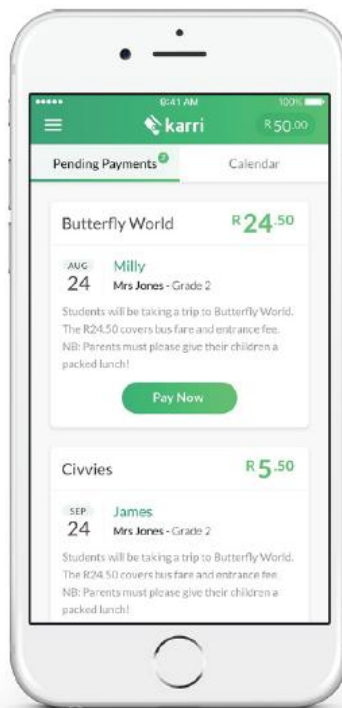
••••• 9:41 AM 100%

karri R50.00

Pending Payments 9 Calendar

Butterfly World R 24.50

AUG 24 Milly
Mrs Jones - Grade 2

Students will be taking a trip to Butterfly World. The R24.50 covers bus fare and entrance fee. NB: Parents must please give their children a packed lunch!

Pay Now

Civvies R 5.50

SEP 24 James
Mrs Jones - Grade 2

Students will be taking a trip to Butterfly World. The R24.50 covers bus fare and entrance fee. NB: Parents must please give their children a packed lunch!